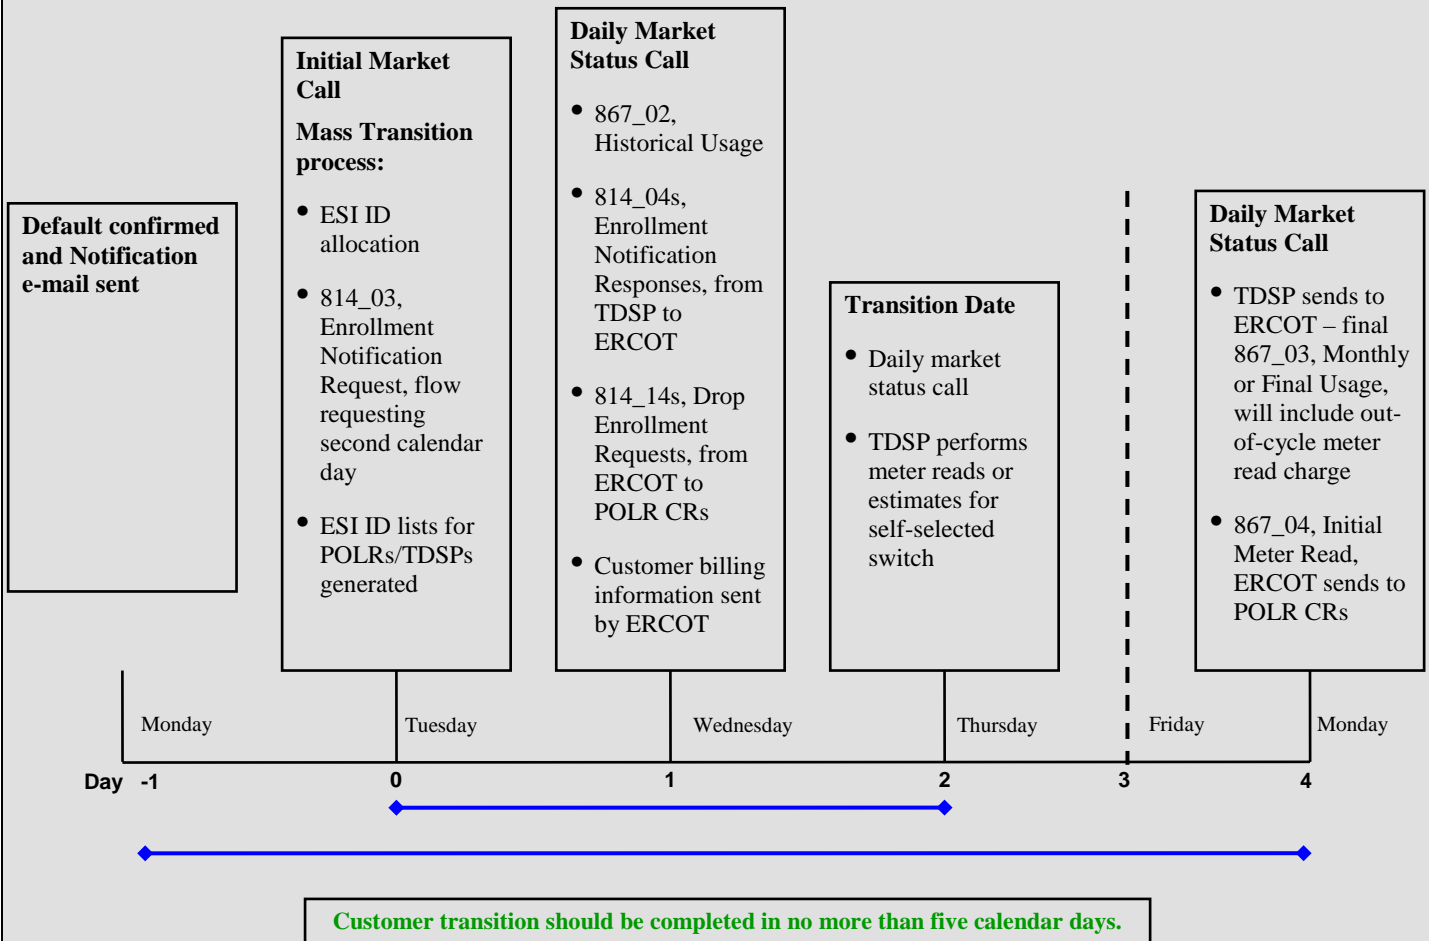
Default confirmed and Notification e-mail sent

Initial Market Call

Mass Transition process:

- ESI ID allocation
- 814_03, Enrollment Notification Request, flow requesting second calendar day
- ESI ID lists for POLRs/TDSPs generated

Daily Market Status Call

- 867_02, Historical Usage
- 814_04s, Enrollment Notification Responses, from TDSP to ERCOT
- 814_14s, Drop Enrollment Requests, from ERCOT to POLR CRs
- Customer billing information sent by ERCOT

Transition Date

- Daily market status call
- TDSP performs meter reads or estimates for self-selected switch

Daily Market Status Call

- TDSP sends to ERCOT – final 867_03, Monthly or Final Usage, will include out-of-cycle meter read charge
- 867_04, Initial Meter Read, ERCOT sends to POLR CRs

Monday Tuesday Wednesday Thursday Friday Monday

Day -1 0 1 2 3 4

Customer transition should be completed in no more than five calendar days.